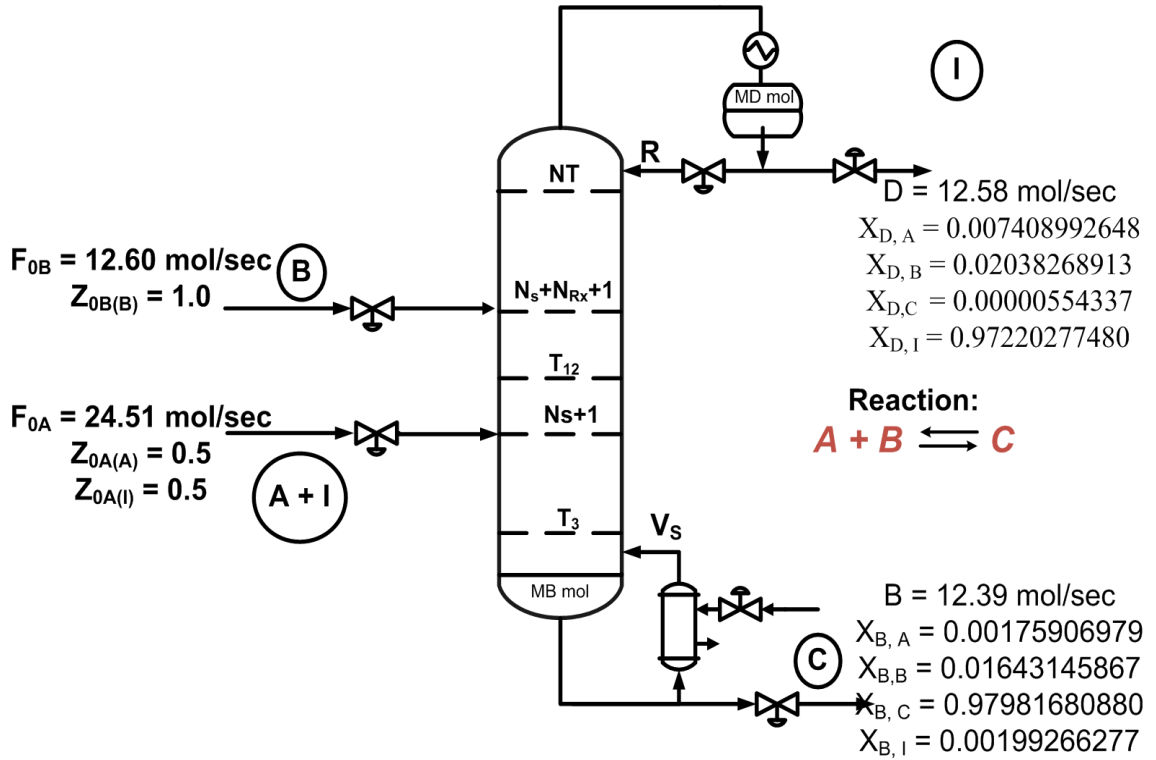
MD mol

I

R

NT

D = 12.58 mol/sec
$X_{D,A}$ = 0.007408992648
$X_{D,B}$ = 0.02038268913
$X_{D,C}$ = 0.00000554337
$X_{D,I}$ = 0.97220277480

$F_{0B}$ = 12.60 mol/sec
B
$Z_{0B(B)}$ = 1.0

$N_s+N_{Rx}+1$

$T_{12}$

Ns+1

$F_{0A}$ = 24.51 mol/sec
$Z_{0A(A)}$ = 0.5
$Z_{0A(I)}$ = 0.5
A + I

Reaction:
$A + B \rightleftarrows C$

$T_3$

$V_S$

MB mol

B = 12.39 mol/sec
$X_{B,A}$ = 0.00175906979
C
$X_{B,B}$ = 0.01643145867
$X_{B,C}$ = 0.97981680880
$X_{B,I}$ = 0.00199266277